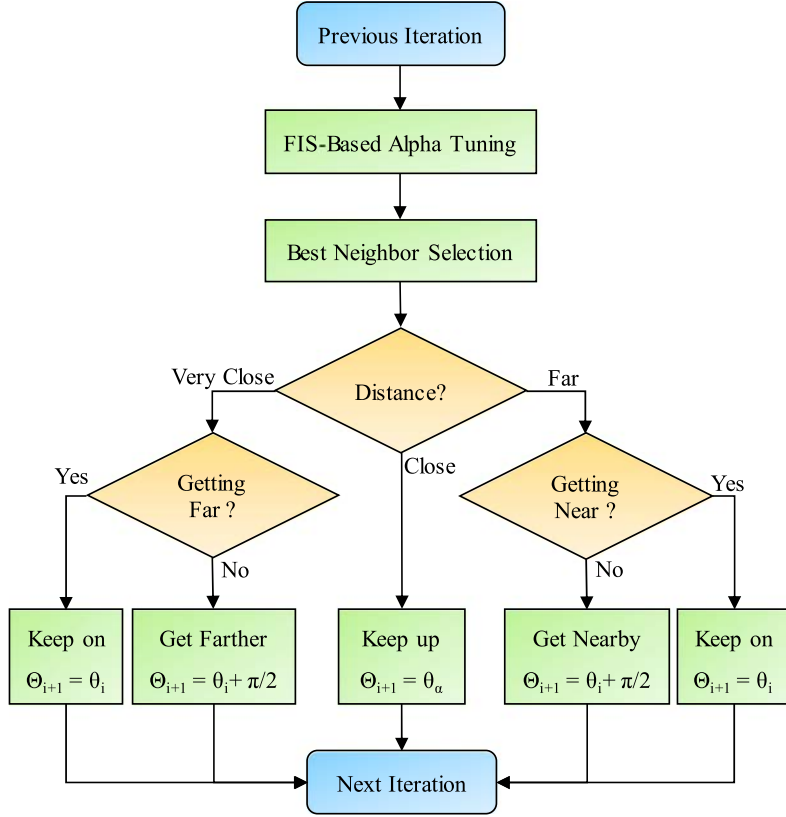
Previous Iteration

FIS-Based Alpha Tuning

Best Neighbor Selection

Very Close

Distance?

Far

Close

Yes

Getting Far ?

No

Getting Near ?

Yes

No

Keep on
$\Theta_{i+1} = \theta_i$

Get Farther
$\Theta_{i+1} = \theta_i + \pi/2$

Keep up
$\Theta_{i+1} = \theta_\alpha$

Get Nearby
$\Theta_{i+1} = \theta_i + \pi/2$

Keep on
$\Theta_{i+1} = \theta_i$

Next Iteration